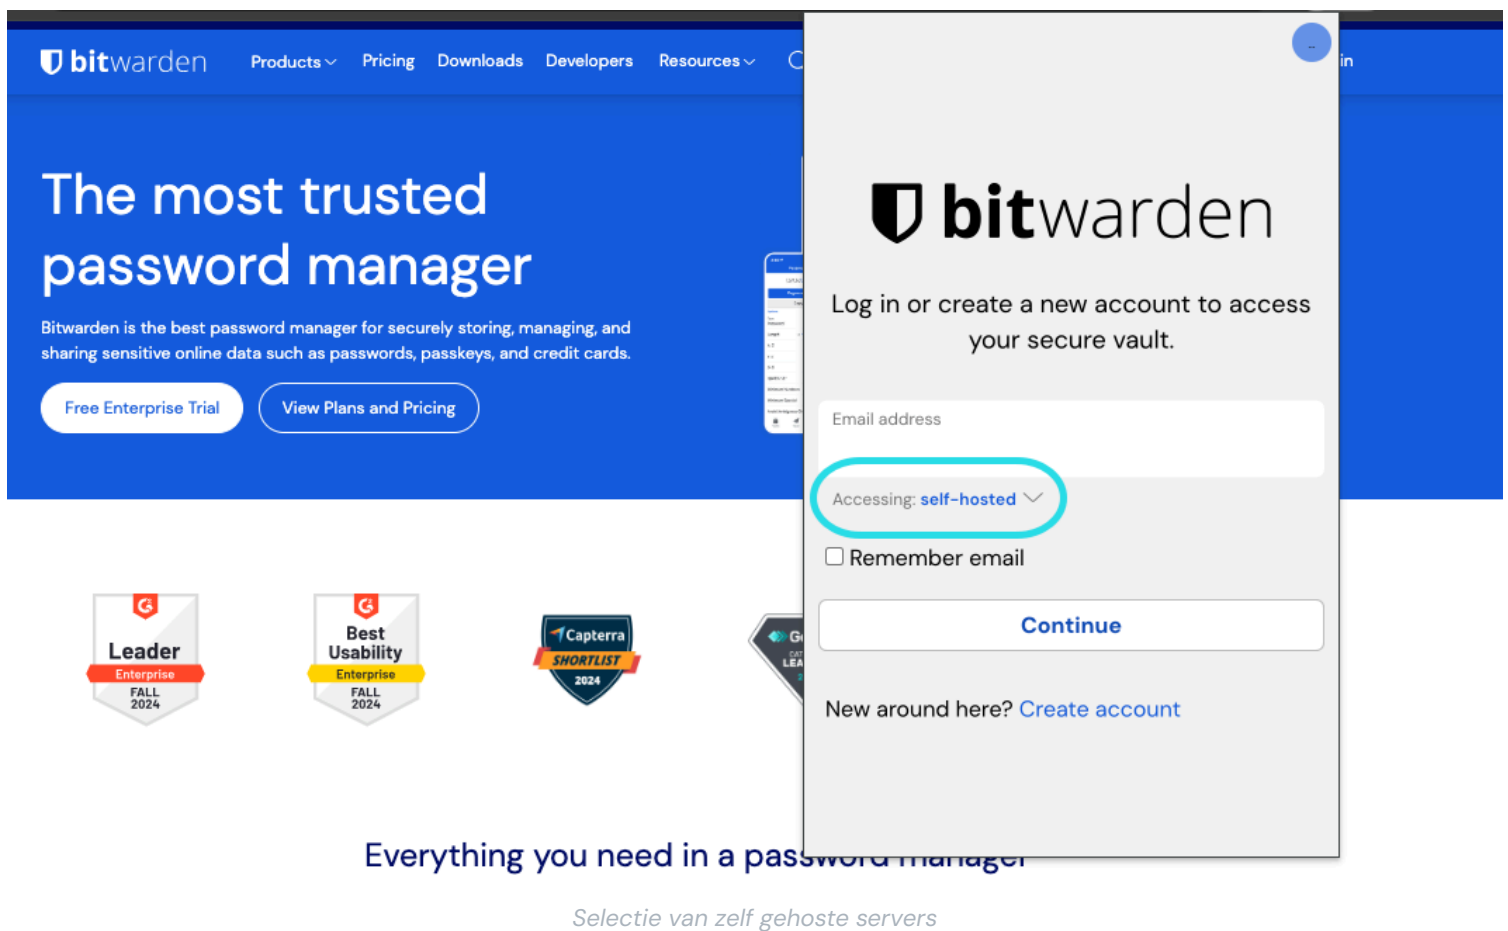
bitwarden Products Pricing Downloads Developers Resources

The most trusted password manager

Bitwarden is the best password manager for securely storing, managing, and sharing sensitive online data such as passwords, passkeys, and credit cards.

Free Enterprise Trial View Plans and Pricing

Leader Enterprise FALL 2024

Best Usability Enterprise FALL 2024

Capterra SHORTLIST 2024

bitwarden

Log in or create a new account to access your secure vault.

Email address

Accessing: self-hosted

Remember email

Continue

New around here? Create account

Everything you need in a pass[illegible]

Selectie van zelf gehoste servers